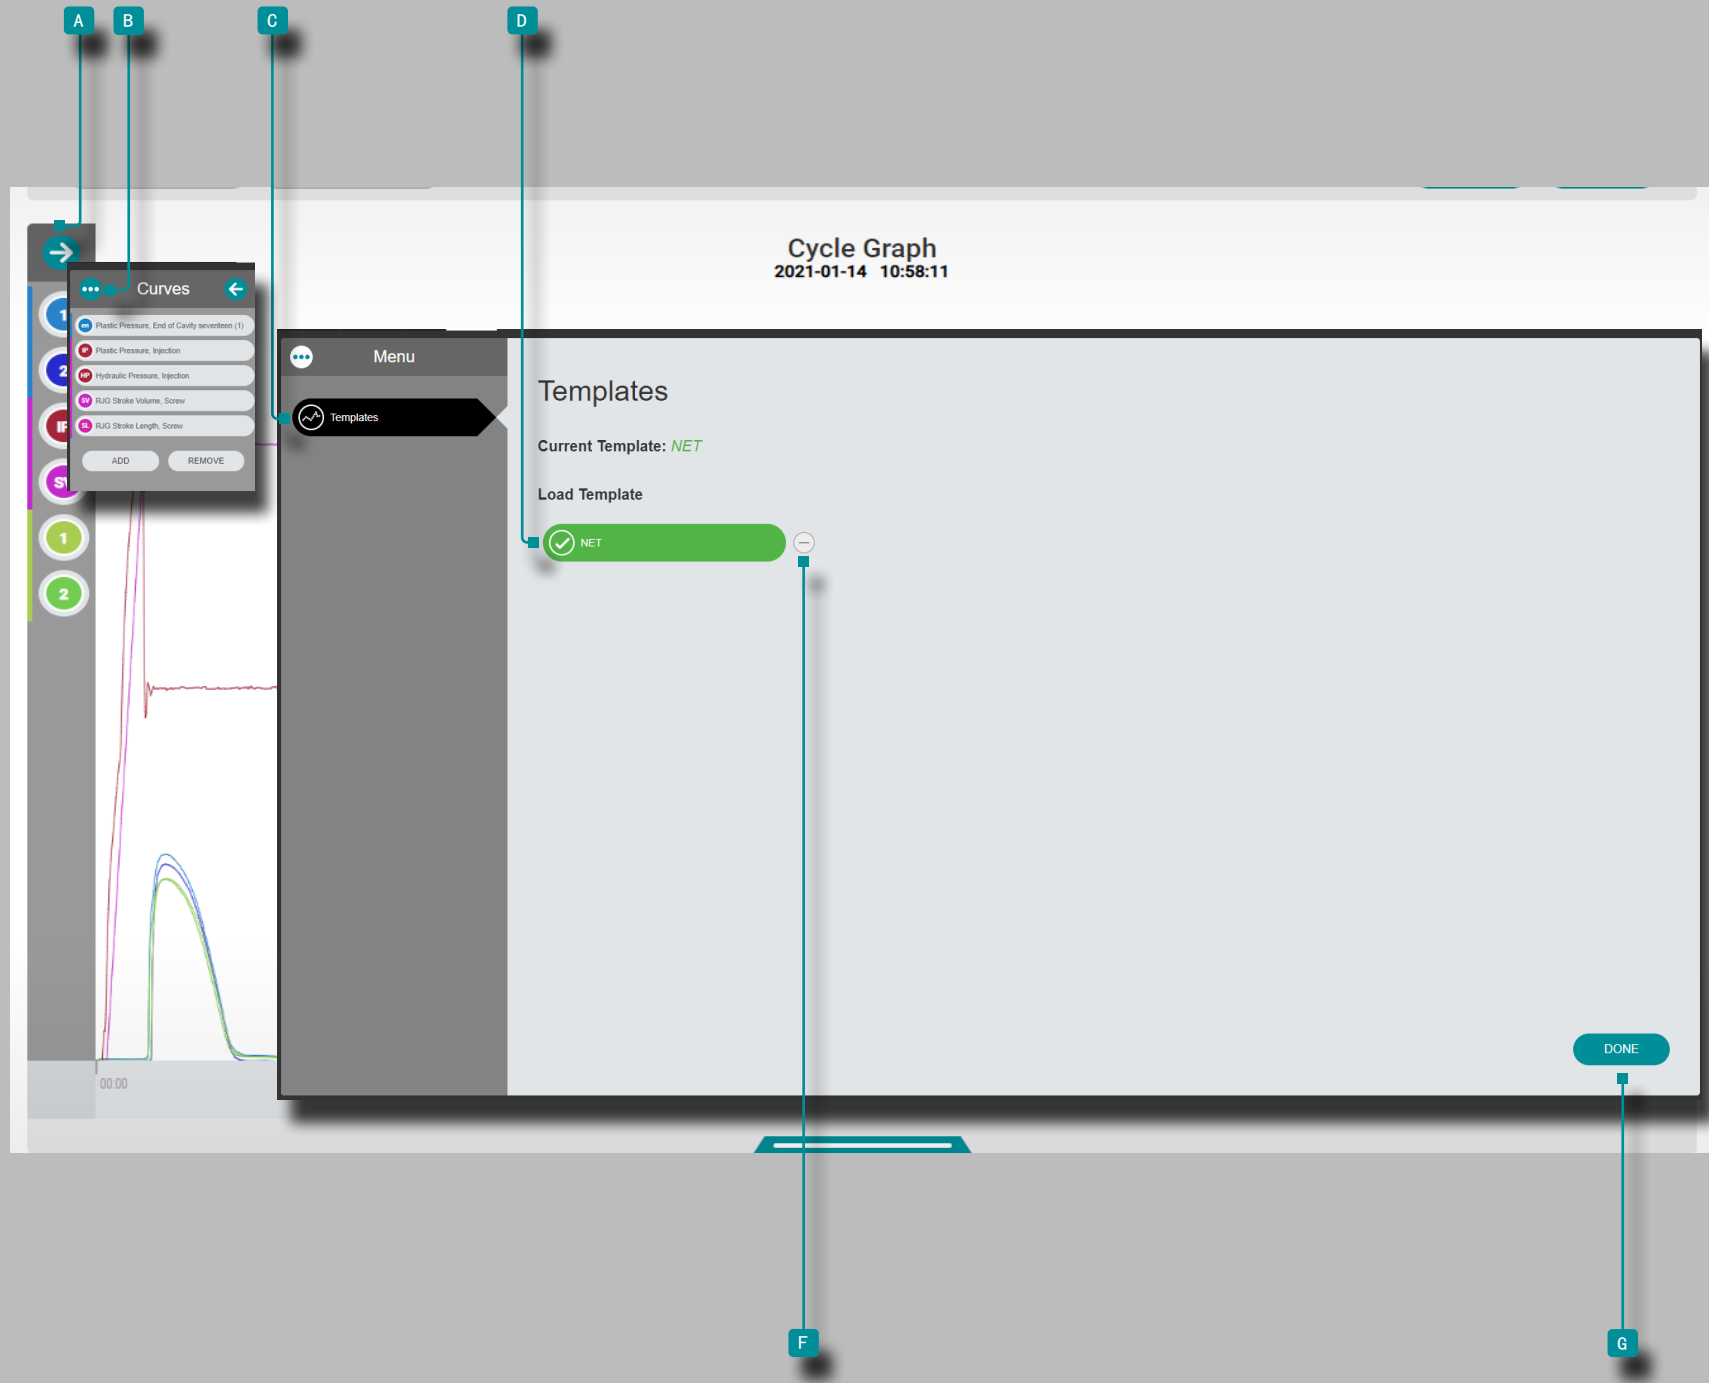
A B C D

Cycle Graph
2021-01-14 10:58:11

Curves

Plastic Pressure, End of Cavity seventeen (1)
Plastic Pressure, Injection
Hydraulic Pressure, Injection
RJG Stroke Volume, Screw
RJG Stroke Length, Screw

ADD REMOVE

1
2
IP
SV
1
2

Menu

Templates

Templates

Current Template: NET

Load Template

NET

00:00

DONE

F G